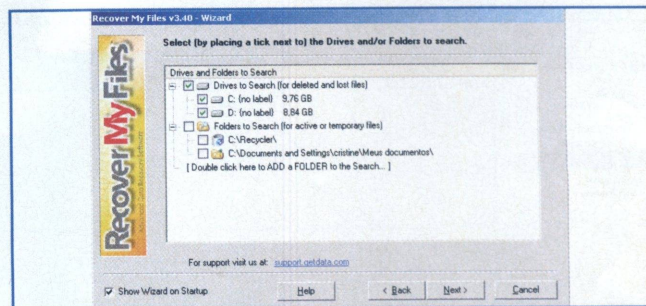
Recover My Files v3.40 - Wizard

Recover My Files

Select (by placing a tick next to) the Drives and/or Folders to search.

Drives and Folders to Search

Drives to Search (for deleted and lost files)

C: (no label) 9,76 GB

D: (no label) 8,84 GB

Folders to Search (for active or temporary files)

C:\Recycler\

C:\Documents and Settings\cristine\Meus documentos\

[ Double click here to ADD a FOLDER to the Search... ]

For support visit us at: support.getdata.com

Show Wizard on Startup

Help

< Back

Next >

Cancel